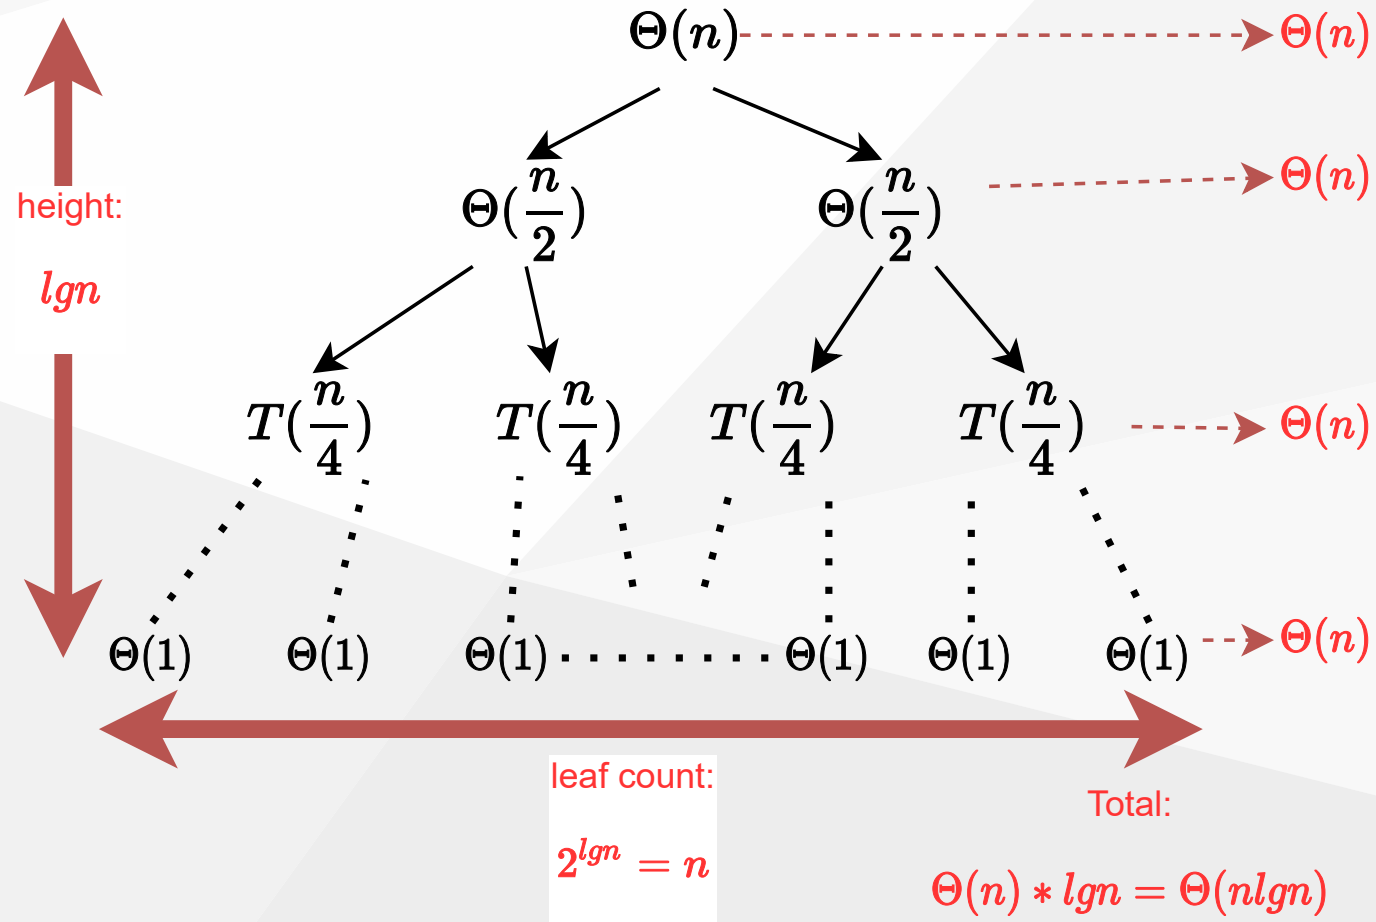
$\Theta(n)$ $\Theta(n)$

height:

$lgn$

$\Theta(\frac{n}{2})$ $\Theta(\frac{n}{2})$ $\Theta(n)$

$T(\frac{n}{4})$ $T(\frac{n}{4})$ $T(\frac{n}{4})$ $T(\frac{n}{4})$ $\Theta(n)$

$\Theta(1)$ $\Theta(1)$ $\Theta(1)$ $\Theta(1)$ $\Theta(1)$ $\Theta(1)$ $\Theta(n)$

leaf count:

$2^{lgn} = n$

Total:

$\Theta(n) * lgn = \Theta(nlgn)$